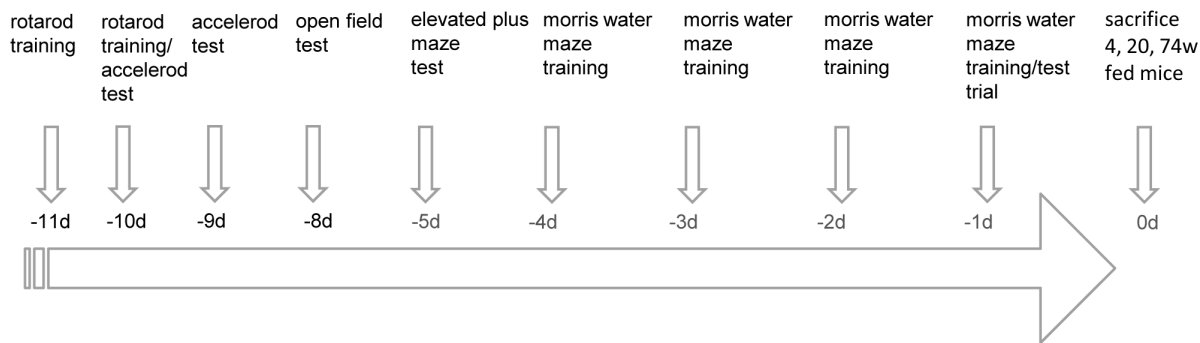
rotarod training

rotarod training/ accelerod test

accelerod test

open field test

elevated plus maze test

morris water maze training

morris water maze training

morris water maze training

morris water maze training/test trial

sacrifice 4, 20, 74w fed mice

-11d

-10d

-9d

-8d

-5d

-4d

-3d

-2d

-1d

0d